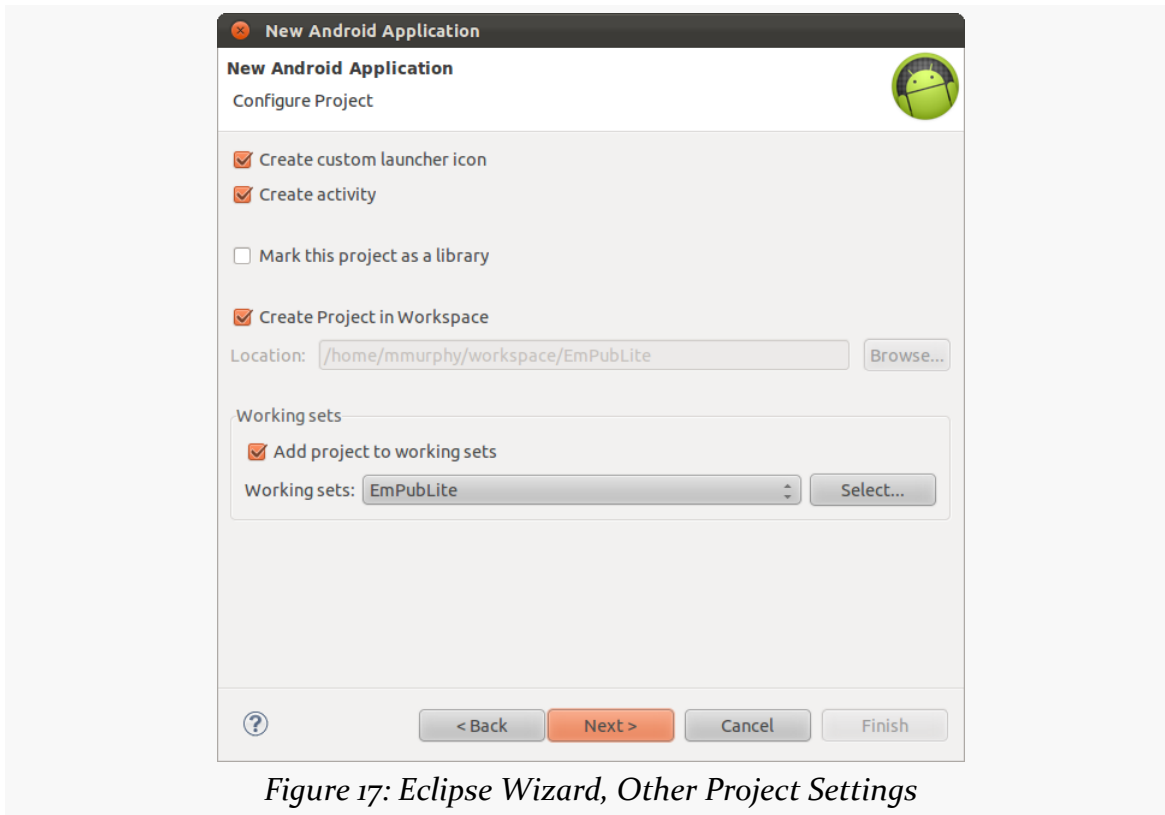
New Android Application

New Android Application

Configure Project

Create custom launcher icon

Create activity

Mark this project as a library

Create Project in Workspace

Location: /home/mmurphy/workspace/EmPubLite

Browse...

Working sets

Add project to working sets

Working sets: EmPubLite

Select...

?

< Back

Next >

Cancel

Finish

Figure 17: Eclipse Wizard, Other Project Settings